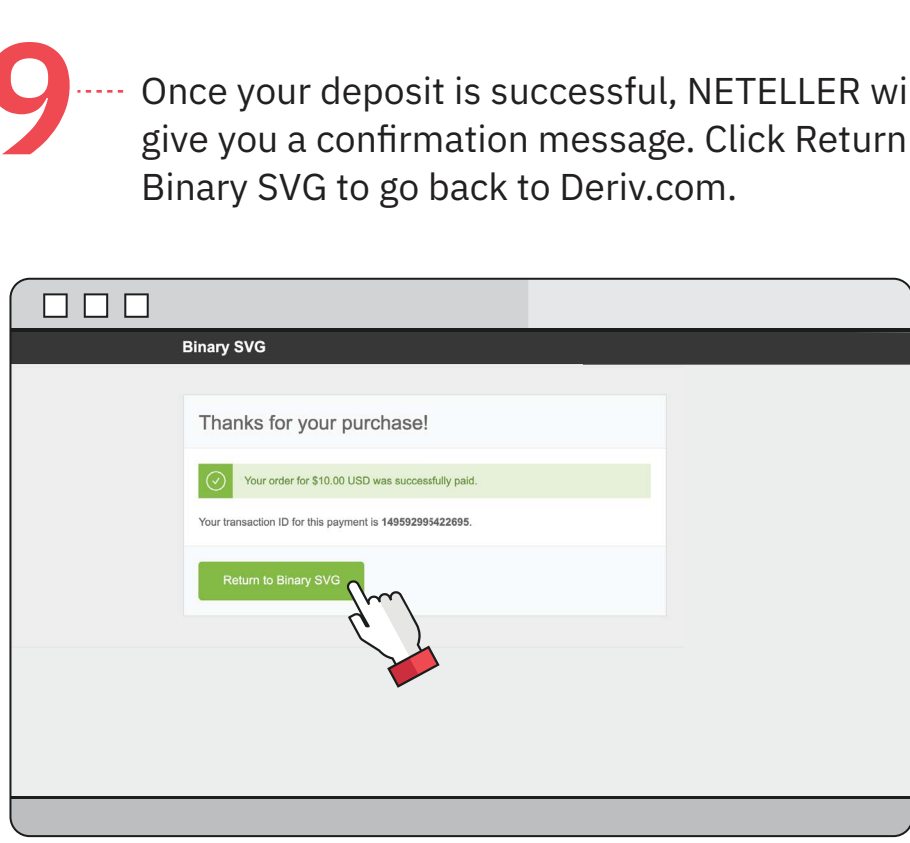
9

Once your deposit is successful, NETELLER wi give you a confirmation message. Click Return Binary SVG to go back to Deriv.com.

Binary SVG

Thanks for your purchase!

Your order for $10.00 USD was successfully paid.

Your transaction ID for this payment is 149592995422695.

Return to Binary SVG